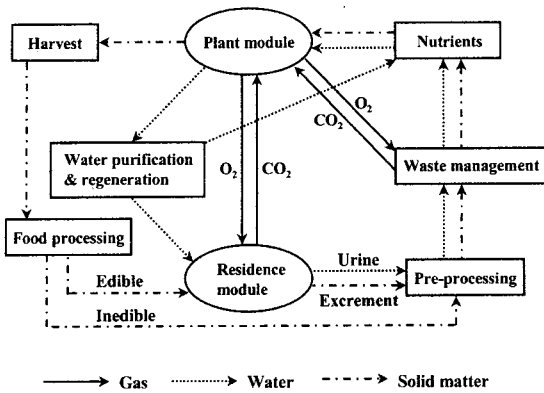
Harvest

Plant module

Nutrients

$O_2$

$CO_2$

Water purification & regeneration

$O_2$

$CO_2$

Waste management

Food processing

Residence module

Urine

Pre-processing

Edible

Excrement

Inedible

Gas

Water

Solid matter